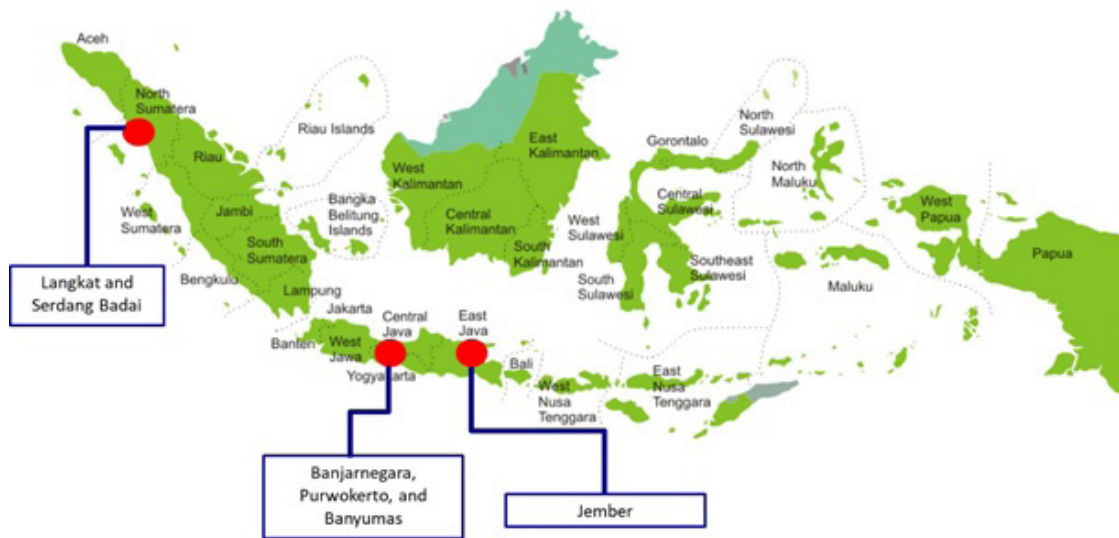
Aceh
North Sumatera
Riau Islands
Riau
West Sumatera
Jambi
Bangka Belitung Islands
South Sumatera
Bengkulu
Lampung
West Kalimantan
Central Kalimantan
East Kalimantan
South Kalimantan
West Sulawesi
Gorontalo
North Sulawesi
Central Sulawesi
South Sulawesi
Southeast Sulawesi
North Maluku
Maluku
West Papua
Papua
Jakarta
Banten
West Jawa
Central Java
Yogyakarta
East Java
Bali
West Nusa Tenggara
East Nusa Tenggara
Langkat and Serdang Badai
Banjarnegara, Purwokerto, and Banyumas
Jember